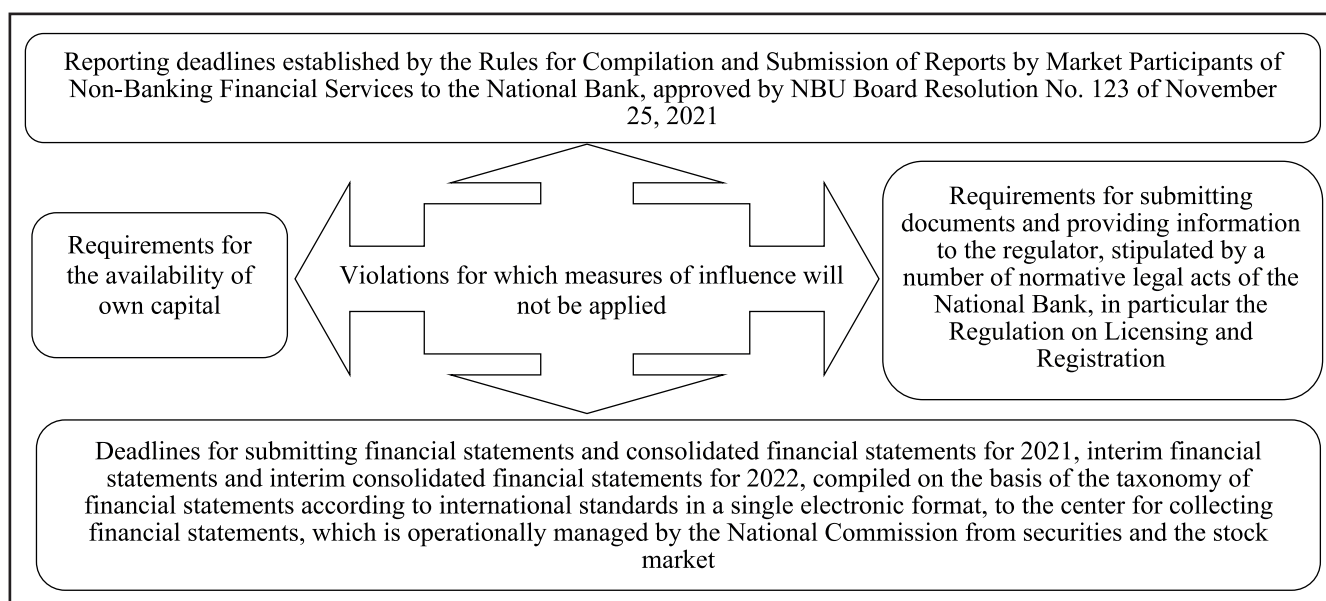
Reporting deadlines established by the Rules for Compilation and Submission of Reports by Market Participants of Non-Banking Financial Services to the National Bank, approved by NBU Board Resolution No. 123 of November 25, 2021

Requirements for the availability of own capital

Violations for which measures of influence will not be applied

Requirements for submitting documents and providing information to the regulator, stipulated by a number of normative legal acts of the National Bank, in particular the Regulation on Licensing and Registration

Deadlines for submitting financial statements and consolidated financial statements for 2021, interim financial statements and interim consolidated financial statements for 2022, compiled on the basis of the taxonomy of financial statements according to international standards in a single electronic format, to the center for collecting financial statements, which is operationally managed by the National Commission from securities and the stock market